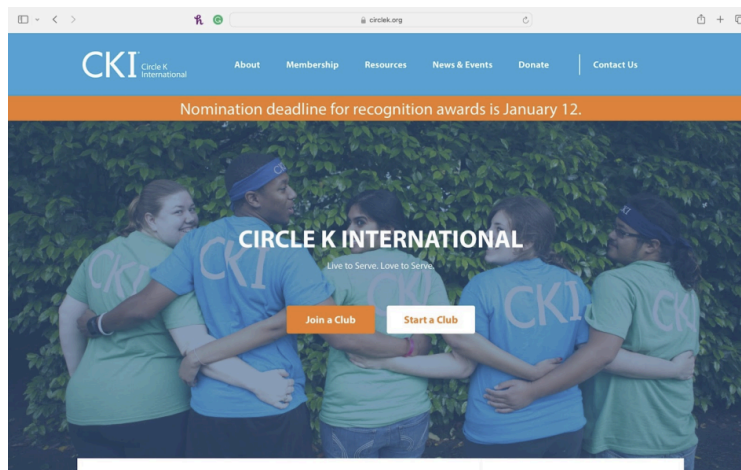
circlek.org

CKI Circle K International

About Membership Resources News & Events Donate Contact Us

Nomination deadline for recognition awards is January 12.

CIRCLE K INTERNATIONAL

Live to Serve. Love to Serve.

Join a Club

Start a Club

CKI CKI CKI CKI CKI